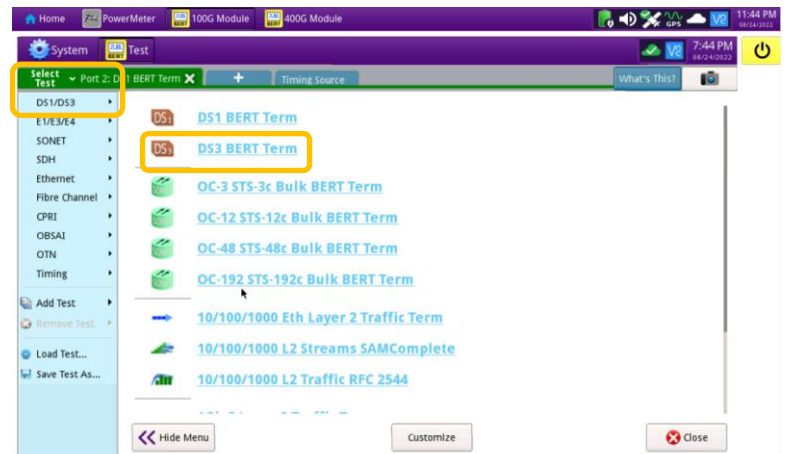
Home PowerMeter 100G Module 400G Module GPS V2 11:44 PM 08/24/2022

System Test V2 7:44 PM 08/24/2022

Select Test Port 2: DS1 BERT Term + Timing Source What's This?

DS1/DS3
E1/E3/E4
SONET
SDH
Ethernet
Fibre Channel
CPRI
OBSAI
OTN
Timing

Add Test
Remove Test

Load Test...
Save Test As...

DS1 BERT Term
DS3 BERT Term
OC-3 STS-3c Bulk BERT Term
OC-12 STS-12c Bulk BERT Term
OC-48 STS-48c Bulk BERT Term
OC-192 STS-192c Bulk BERT Term
10/100/1000 Eth Layer 2 Traffic Term
10/100/1000 L2 Streams SAMComplete
10/100/1000 L2 Traffic RFC 2544
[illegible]

Hide Menu
Customize
Close